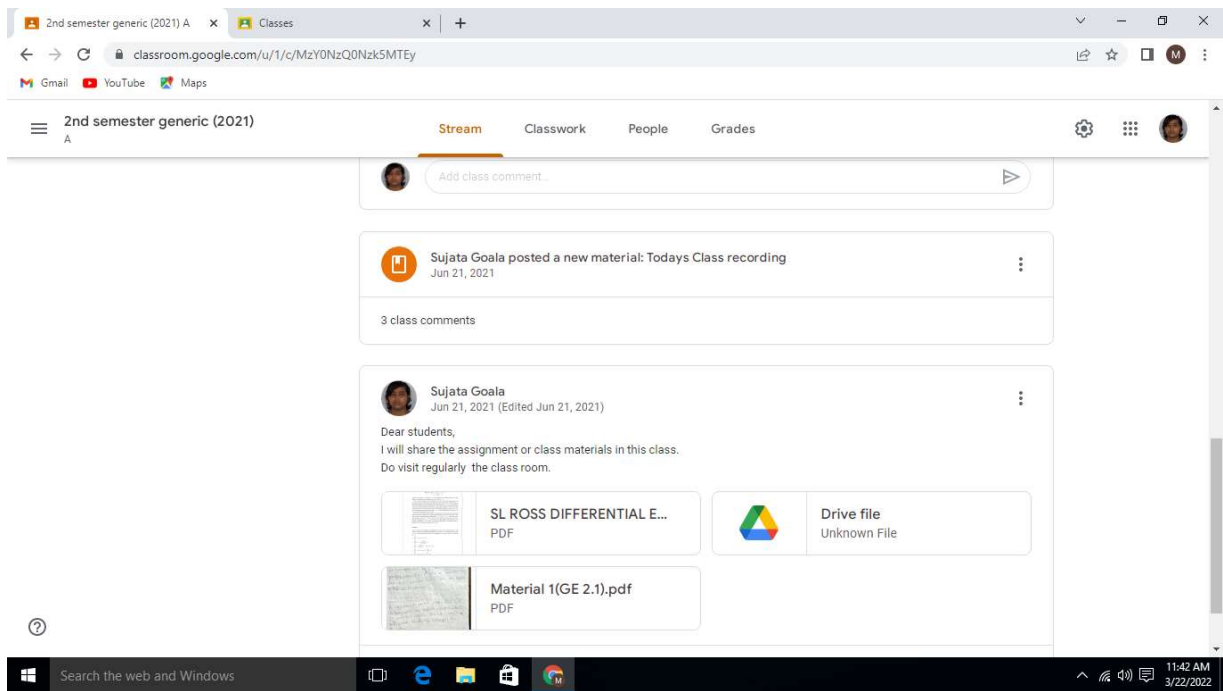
2nd semester generic (2021) A ×
Classes ×
+

classroom.google.com/u/1/c/MzY0NzQ0Nzk5MTEy

Gmail YouTube Maps

2nd semester generic (2021)
A

Stream Classwork People Grades

Add class comment...

Sujata Goala posted a new material: Todays Class recording
Jun 21, 2021

3 class comments

Sujata Goala
Jun 21, 2021 (Edited Jun 21, 2021)

Dear students,
I will share the assignment or class materials in this class.
Do visit regularly the class room.

SL ROSS DIFFERENTIAL E...
PDF

Drive file
Unknown File

Material 1(GE 2.1).pdf
PDF

Search the web and Windows

11:42 AM
3/22/2022